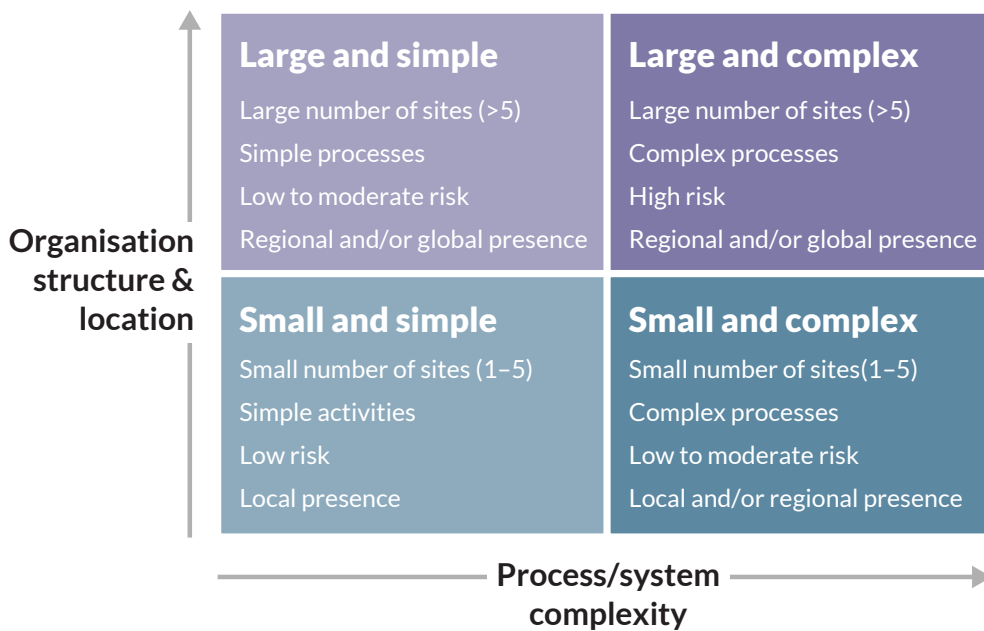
Organisation structure & location

Large and simple
Large number of sites (>5)
Simple processes
Low to moderate risk
Regional and/or global presence

Large and complex
Large number of sites (>5)
Complex processes
High risk
Regional and/or global presence

Small and simple
Small number of sites (1–5)
Simple activities
Low risk
Local presence

Small and complex
Small number of sites(1–5)
Complex processes
Low to moderate risk
Local and/or regional presence

Process/system complexity